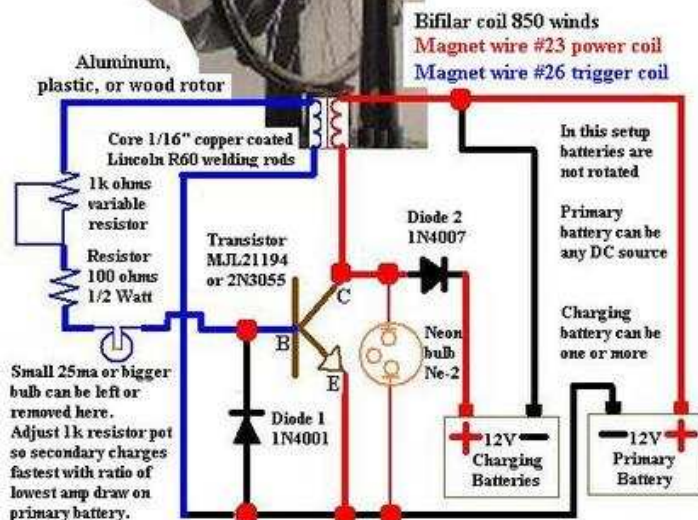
Bifilar coil 850 winds
Magnet wire #23 power coil
Magnet wire #26 trigger coil

Aluminum, plastic, or wood rotor

Core 1/16" copper coated Lincoln R60 welding rods

In this setup batteries are not rotated

1k ohms variable resistor

Resistor 100 ohms 1/2 Watt

Transistor MJL21194 or 2N3055

Diode 2 1N4007

Primary battery can be any DC source

Charging battery can be one or more

C

B

E

Neon bulb Ne-2

Small 25ma or bigger bulb can be left or removed here. Adjust 1k resistor pot so secondary charges fastest with ratio of lowest amp draw on primary battery.

Diode 1 1N4001

+12V−
Charging Batteries

−12V+
Primary Battery